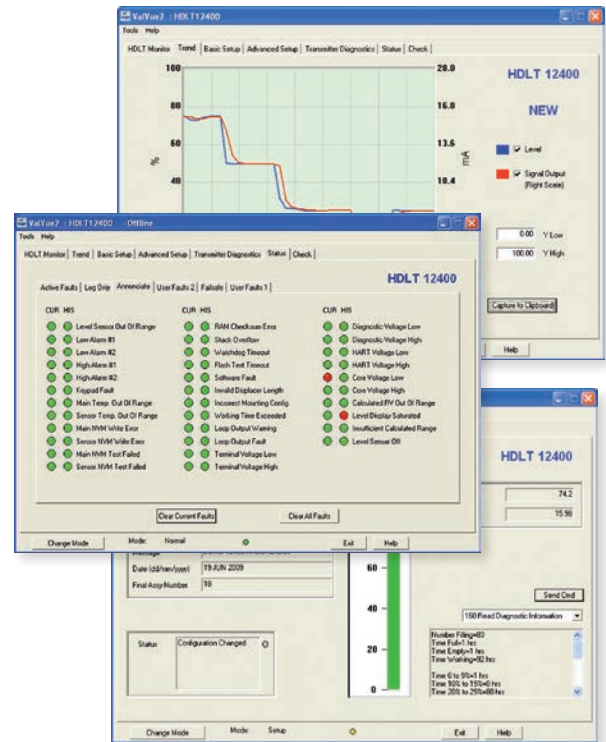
ValVue2 : HDLT12400
Tools Help
HDLT Monitor | Trend | Basic Setup | Advanced Setup | Transmitter Diagnostics | Status | Check
100
80
60
40
%
20.0
16.8
13.6
10.4
mA
HDLT 12400
NEW
Level
Signal Output (Right Scale)
0.00 Y Low
100.00 Y High
Capture to Clipboard
Help

ValVue2 : HDLT12400 - Offline
Tools Help
HDLT Monitor | Trend | Basic Setup | Advanced Setup | Transmitter Diagnostics | Status | Check
HDLT 12400
Active Faults | Log Only | Annunciate | User Faults 2 | Failsafe | User Faults 1

| CUR HIS | | CUR HIS | | CUR HIS | |
|---|---|---|---|---|---|
| | Level Sensor Out Of Range | | RAM Checksum Error | | Diagnostic Voltage Low |
| | Low Alarm #1 | | Stack Overflow | | Diagnostic Voltage High |
| | Low Alarm #2 | | Watchdog Timeout | | HART Voltage Low |
| | High Alarm #1 | | Flash Test Timeout | | HART Voltage High |
| | High Alarm #2 | | Software Fault | | Core Voltage Low |
| | Keypad Fault | | Invalid Displacer Length | | Core Voltage High |
| | Main Temp. Out Of Range | | Incorrect Mounting Config | | Calculated PV Out Of Range |
| | Sensor Temp. Out Of Range | | Working Time Exceeded | | Level Display Saturated |
| | Main NVM Write Error | | Loop Output Warning | | Insufficient Calculated Range |
| | Sensor NVM Write Error | | Loop Output Fault | | Level Sensor Off |
| | Main NVM Test Failed | | Terminal Voltage Low | | |
| | Sensor NVM Test Failed | | Terminal Voltage High | | |

Clear Current Faults
Clear All Faults
Change Mode
Mode: Normal
Exit
Help

HDLT 12400
74.2
15.98
Date (dd/mm/yyyy) 19 JUN 2009
Final Assy Number 18
60
40
20
0
Send Cmd
160 Read Diagnostic Information
Number Filling=83
Time Full=1 hrs
Time Empty=1 hrs
Time Working=92 hrs
Time 0 to 5%=1 hrs
Time 90% to 15%=0 hrs
Time 20% to 25%=80 hrs
Status
Configuration Changed
Change Mode
Mode: Setup
Exit
Help